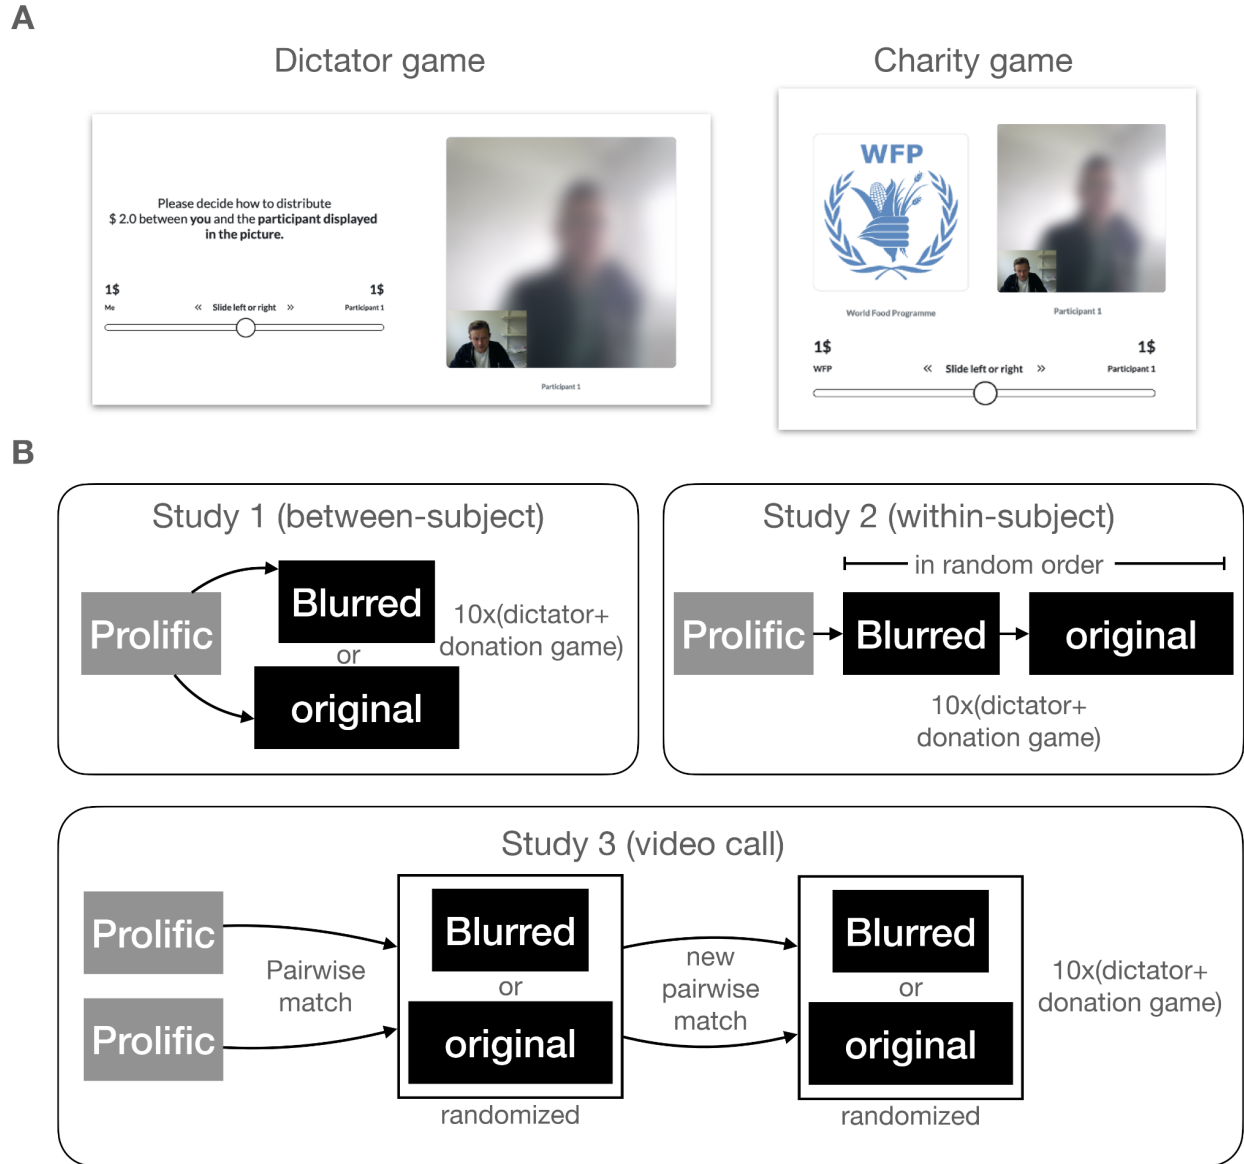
A

Dictator game

Please decide how to distribute $ 2.0 between you and the participant displayed in the picture.

1$
Me

« Slide left or right »

1$
Participant 1

Participant 1

Charity game

WFP

World Food Programme

Participant 1

1$
WFP

« Slide left or right »

1$
Participant 1

B

Study 1 (between-subject)

Prolific

Blurred

or

original

10x(dictator+ donation game)

Study 2 (within-subject)

in random order

Prolific

Blurred

original

10x(dictator+ donation game)

Study 3 (video call)

Prolific

Prolific

Pairwise match

Blurred

or

original

randomized

new pairwise match

Blurred

or

original

randomized

10x(dictator+ donation game)